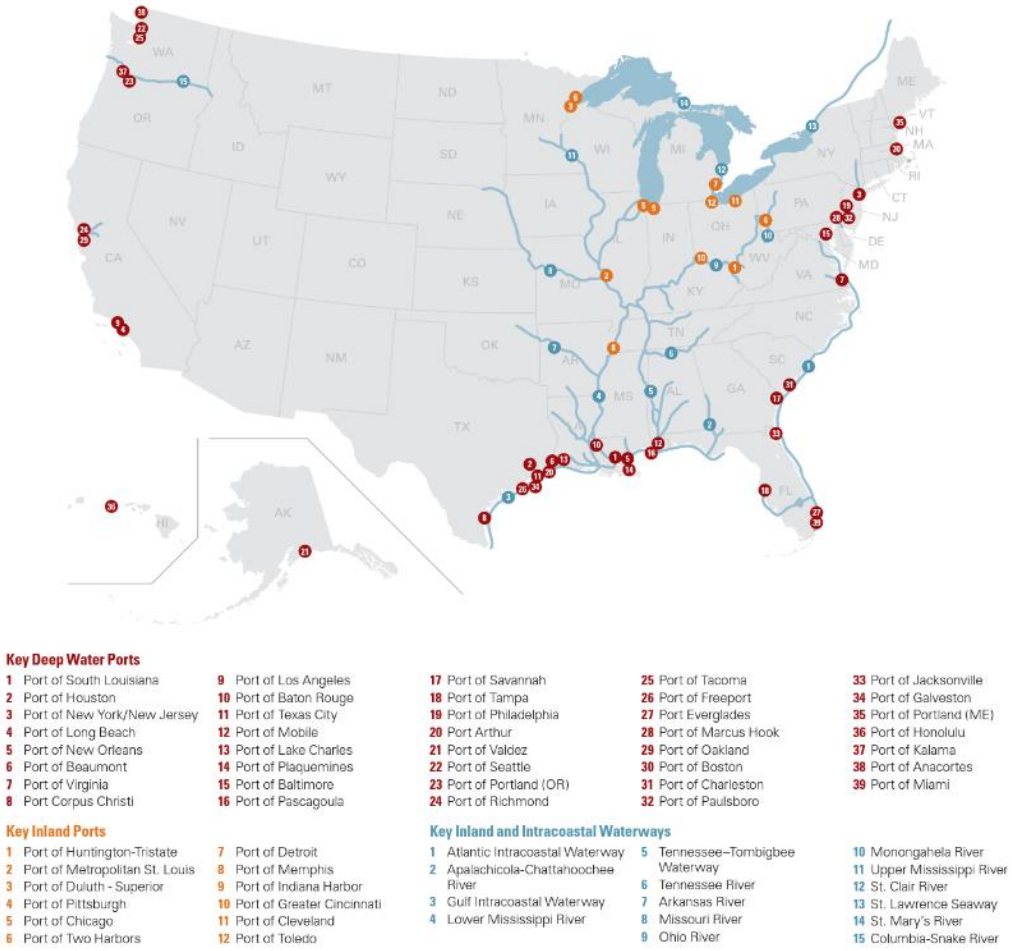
WA
OR
CA
NV
ID
MT
WY
UT
CO
AZ
NM
ND
SD
NE
KS
OK
TX
MN
IA
MO
AR
WI
IL
MI
IN
OH
KY
TN
MS
AL
GA
FL
SC
NC
VA
WV
PA
NY
ME
VT
NH
MA
RI
CT
NJ
DE
MD
AK
HI

Key Deep Water Ports
1 Port of South Louisiana
2 Port of Houston
3 Port of New York/New Jersey
4 Port of Long Beach
5 Port of New Orleans
6 Port of Beaumont
7 Port of Virginia
8 Port Corpus Christi
9 Port of Los Angeles
10 Port of Baton Rouge
11 Port of Texas City
12 Port of Mobile
13 Port of Lake Charles
14 Port of Plaquemines
15 Port of Baltimore
16 Port of Pascagoula
17 Port of Savannah
18 Port of Tampa
19 Port of Philadelphia
20 Port Arthur
21 Port of Valdez
22 Port of Seattle
23 Port of Portland (OR)
24 Port of Richmond
25 Port of Tacoma
26 Port of Freeport
27 Port Everglades
28 Port of Marcus Hook
29 Port of Oakland
30 Port of Boston
31 Port of Charleston
32 Port of Paulsboro
33 Port of Jacksonville
34 Port of Galveston
35 Port of Portland (ME)
36 Port of Honolulu
37 Port of Kalama
38 Port of Anacortes
39 Port of Miami

Key Inland Ports
1 Port of Huntington-Tristate
2 Port of Metropolitan St. Louis
3 Port of Duluth - Superior
4 Port of Pittsburgh
5 Port of Chicago
6 Port of Two Harbors
7 Port of Detroit
8 Port of Memphis
9 Port of Indiana Harbor
10 Port of Greater Cincinnati
11 Port of Cleveland
12 Port of Toledo

Key Inland and Intracoastal Waterways
1 Atlantic Intracoastal Waterway
2 Apalachicola-Chattahoochee River
3 Gulf Intracoastal Waterway
4 Lower Mississippi River
5 Tennessee–Tombigbee Waterway
6 Tennessee River
7 Arkansas River
8 Missouri River
9 Ohio River
10 Monongahela River
11 Upper Mississippi River
12 St. Clair River
13 St. Lawrence Seaway
14 St. Mary's River
15 Columbia-Snake River